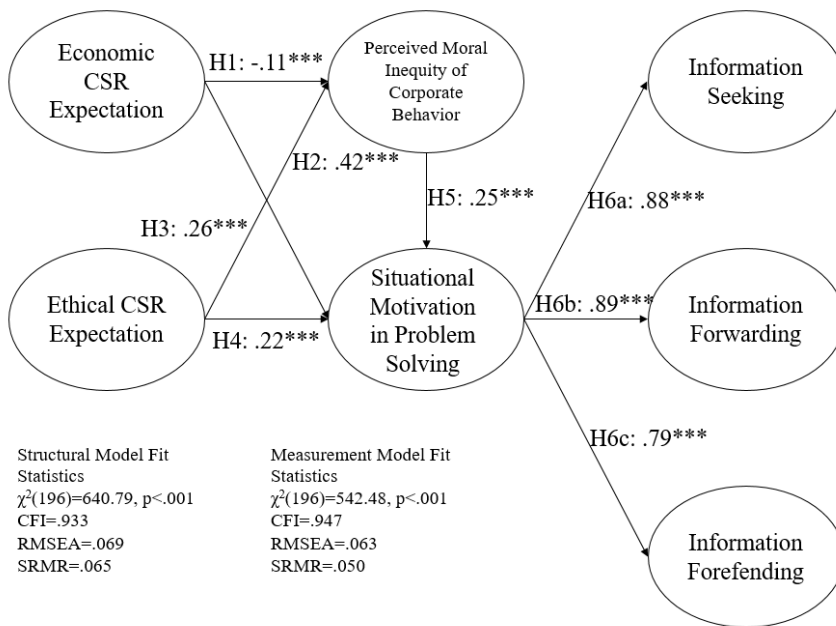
Economic CSR Expectation

H1: -.11***

Perceived Moral Inequity of Corporate Behavior

Information Seeking

H2: .42***

H5: .25***

H6a: .88***

H3: .26***

Ethical CSR Expectation

Situational Motivation in Problem Solving

H6b: .89***

Information Forwarding

H4: .22***

H6c: .79***

Structural Model Fit Statistics
$\chi^2(196)$=640.79, p<.001
CFI=.933
RMSEA=.069
SRMR=.065

Measurement Model Fit Statistics
$\chi^2(196)$=542.48, p<.001
CFI=.947
RMSEA=.063
SRMR=.050

Information Forefending